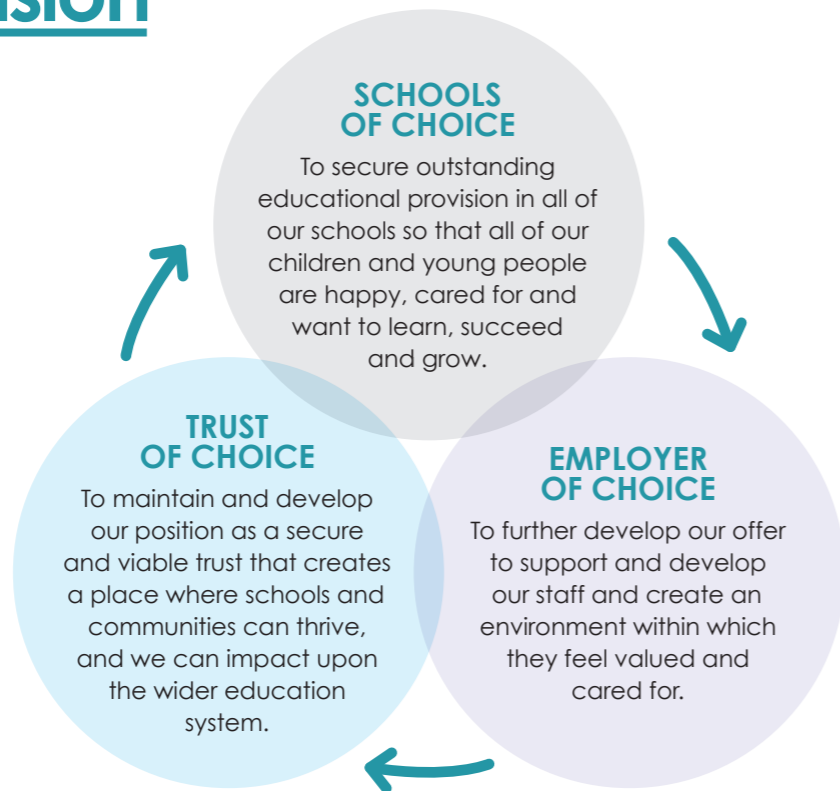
ision

SCHOOLS OF CHOICE

To secure outstanding educational provision in all of our schools so that all of our children and young people are happy, cared for and want to learn, succeed and grow.

TRUST OF CHOICE

To maintain and develop our position as a secure and viable trust that creates a place where schools and communities can thrive, and we can impact upon the wider education system.

EMPLOYER OF CHOICE

To further develop our offer to support and develop our staff and create an environment within which they feel valued and cared for.